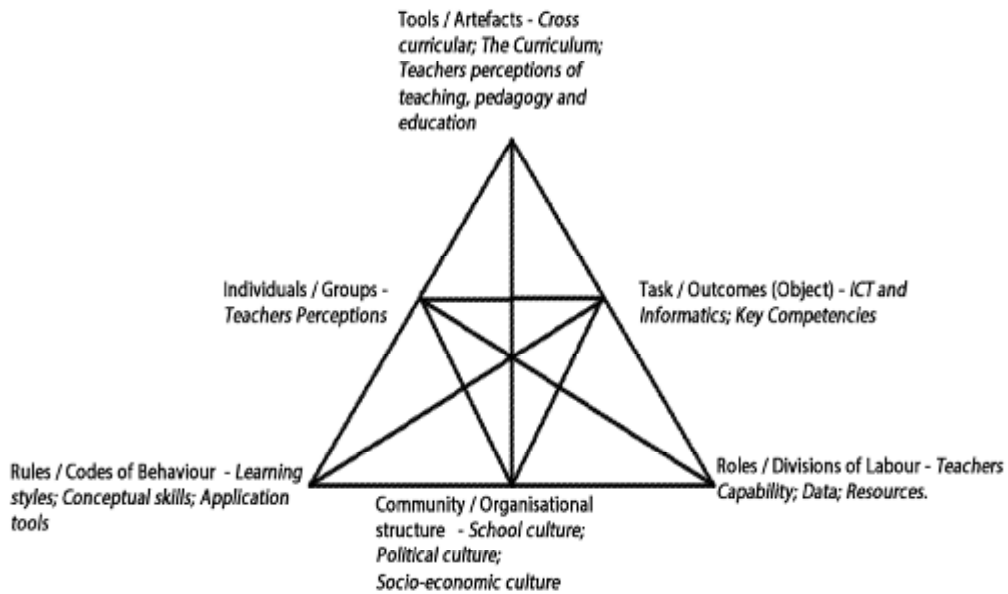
Tools / Artefacts - *Cross curricular; The Curriculum; Teachers perceptions of teaching, pedagogy and education*

Individuals / Groups - *Teachers Perceptions*

Task / Outcomes (Object) - *ICT and Informatics; Key Competencies*

Rules / Codes of Behaviour - *Learning styles; Conceptual skills; Application tools*

Community / Organisational structure - *School culture; Political culture; Socio-economic culture*

Roles / Divisions of Labour - *Teachers Capability; Data; Resources.*